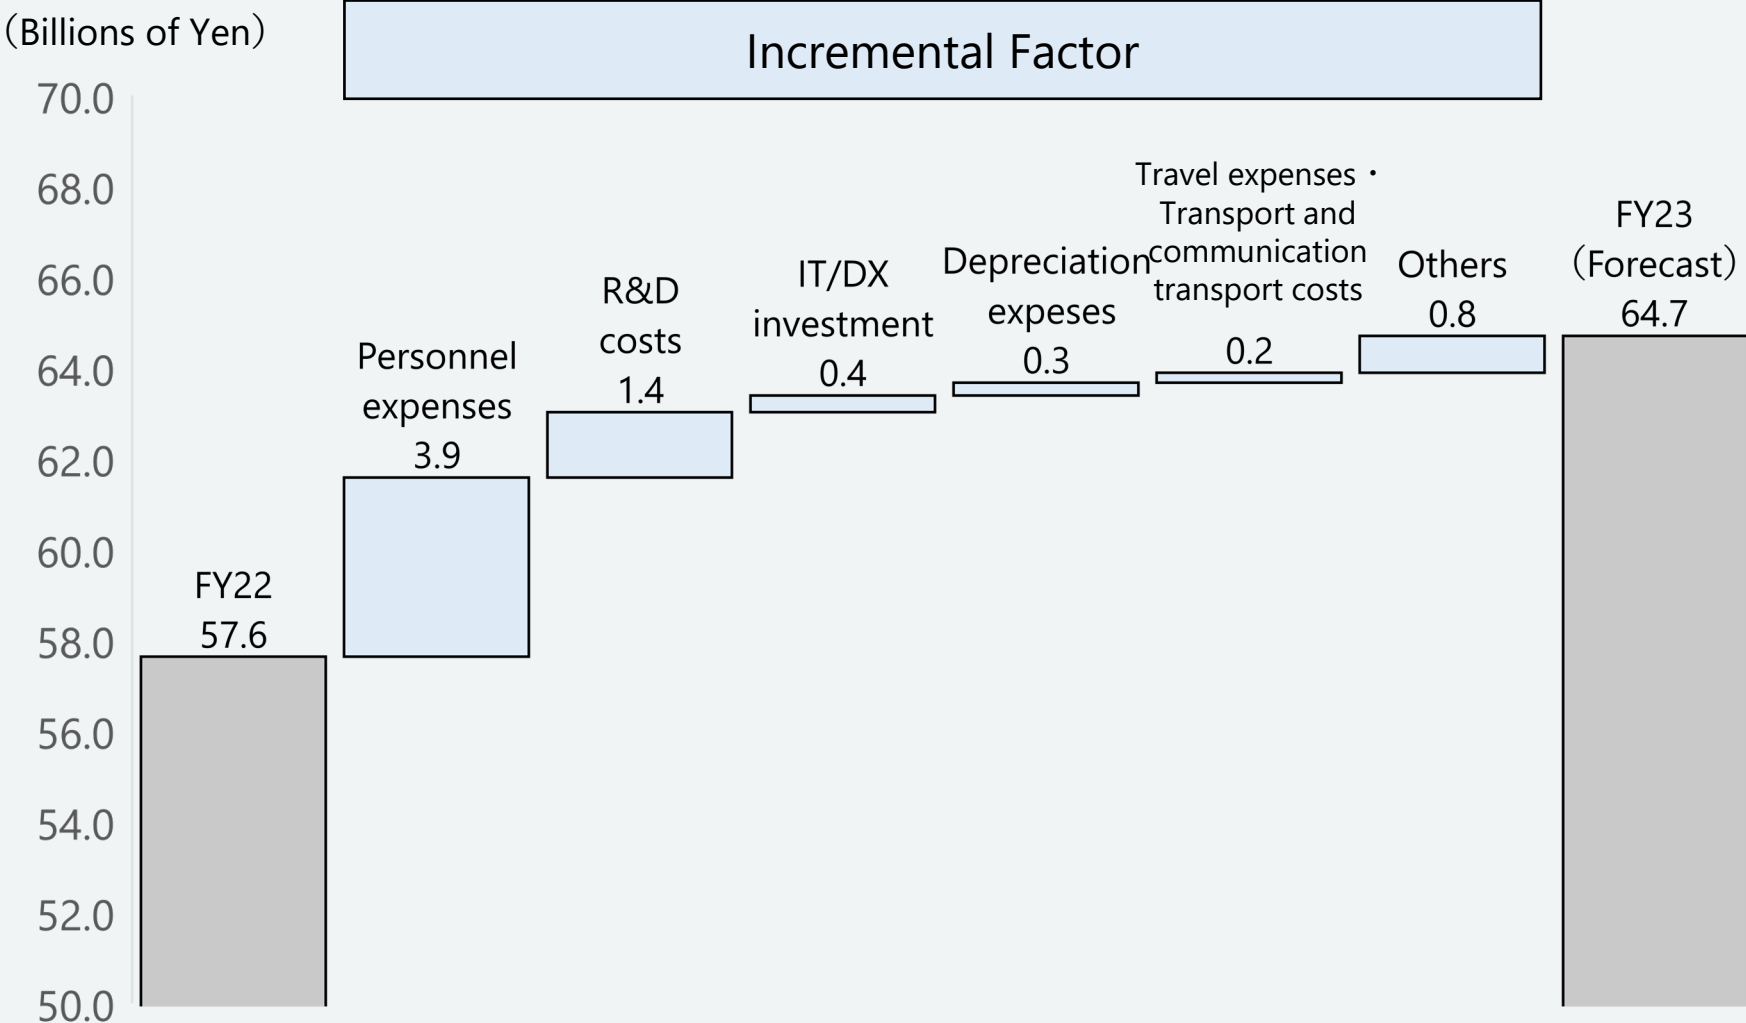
(Billions of Yen)

Incremental Factor

70.0
68.0
66.0
64.0
62.0
60.0
58.0
56.0
54.0
52.0
50.0

FY22
57.6

Personnel expenses
3.9

R&D costs
1.4

IT/DX investment
0.4

Depreciation expeses
0.3

Travel expenses・Transport and communication transport costs
0.2

Others
0.8

FY23
(Forecast)
64.7